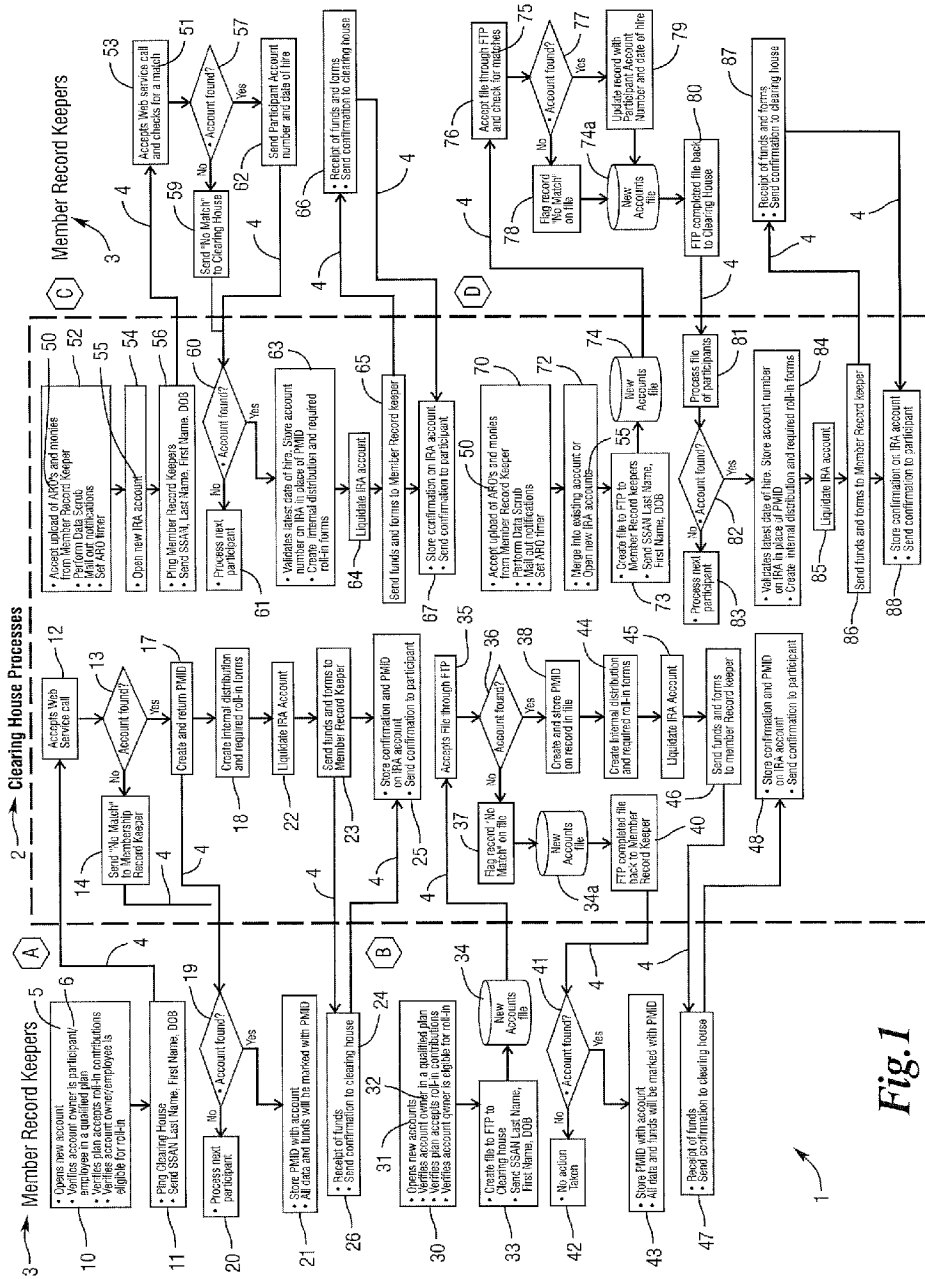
Member Record Keepers

3

2

Clearing House Processes

Member Record Keepers

3

A

B

C

D

1

Fig.1

5

6

10

• Opens new account
• Verifies account owner is participant/ employee in a qualified plan
• Verifies plan accepts roll-in contributions
• Verifies account owner/employee is eligible for roll-in

11

• Ping Clearing House
• Send SSAN Last Name, First Name, DOB

4

12

Accepts Web Service call

13

Account found?

No

Yes

14

Send "No Match" to Membership Record Keeper

17

Create and return PMID

18

Create internal distribution and required roll-in forms

22

Liquidate IRA Account

23

Send funds and forms to Member Record Keeper

25

• Store confirmation and PMID on IRA account
• Send confirmation to participant

19

Account found?

No

Yes

20

Process next participant

21

• Store PMID with account
• All data and funds will be marked with PMID

24

26

• Receipt of funds
• Send confirmation to clearing house

30

31

32

• Opens new accounts
• Verifies account owner in a qualified plan
• Verifies plan accepts roll-in contributions
• Verifies account owner is eligible for roll-in

33

• Create file to FTP to Clearing house
• Send SSAN Last Name, First Name, DOB

34

New Accounts file

35

Accepts File through FTP

36

Account found?

No

Yes

37

Flag record "No Match" on file

38

Create and store PMID on record in file

34a

New Accounts file

40

FTP completed file back to Member Record Keeper

44

Create internal distribution and required roll-in forms

45

Liquidate IRA Account

46

Send funds and forms to member Record keeper

48

• Store confirmation and PMID on IRA account
• Send confirmation to participant

41

Account found?

No

Yes

42

No action Taken

43

• Store PMID with account
• All data and funds will be marked with PMID

47

• Receipt of funds
• Send confirmation to clearing house

50

52

55

• Accept upload of ARO's and monies from Member Record Keeper
• Perform Data Scrub
• Mail out notifications
• Set ARO timer

54

Open new IRA account

56

• Ping Member Record Keepers
• Send SSAN, Last Name, First Name, DOB

60

Account found?

No

Yes

61

Process next participant

63

• Validates latest date of hire. Store account number on IRA in place of PMID
• Create internal distribution and required roll-in forms

64

Liquidate IRA account

65

Send funds and forms to Member Record Keeper

67

• Store confirmation on IRA account
• Send confirmation to participant

70

50

• Accept upload of ARO's and monies from Member Record Keeper
• Perform Data Scrub
• Mail out notifications
• Set ARO timer

72

• Merge into existing account or
• Open new IRA accounts

55

73

• Create file to FTP to Member Record keepers
• Send SSAN Last Name, First Name, DOB

74

New Accounts file

81

Process file of participants

82

Account found?

No

Yes

83

Process next participant

84

• Validates latest date of hire. Store account number on IRA in place of PMID
• Create internal distribution and required roll-in forms

85

Liquidate IRA account

86

Send funds and forms to Member Record keeper

88

• Store confirmation on IRA account
• Send confirmation to participant

53

51

Accepts Web service call and checks for a match

57

Account found?

No

Yes

59

Send "No Match" to Clearing House

62

Send Participant Account number and date of hire

66

• Receipt of funds and forms
• Send confirmation to clearing house

75

76

Accept file through FTP and check for matches

77

Account found?

No

Yes

79

Update record with Participant Account Number and date of hire

78

Flag record "No Match" on file

74a

New Accounts file

80

FTP completed file back to Clearing House

87

• Receipt of funds and forms
• Send confirmation to clearing house

4